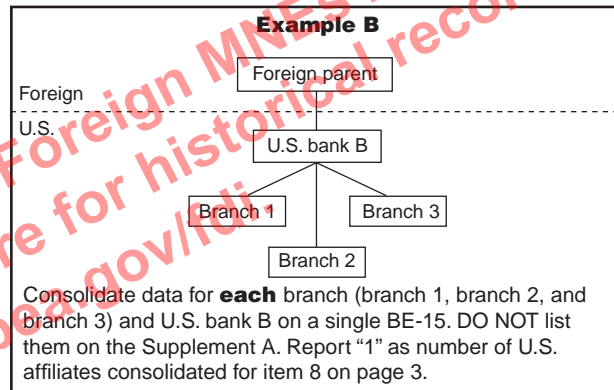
Example B

Foreign parent

Foreign

U.S.

U.S. bank B

Branch 1

Branch 3

Branch 2

Consolidate data for **each** branch (branch 1, branch 2, and branch 3) and U.S. bank B on a single BE-15. DO NOT list them on the Supplement A. Report "1" as number of U.S. affiliates consolidated for item 8 on page 3.

Foreign MNEs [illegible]
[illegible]re for historical reco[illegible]
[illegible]bea.gov/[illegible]